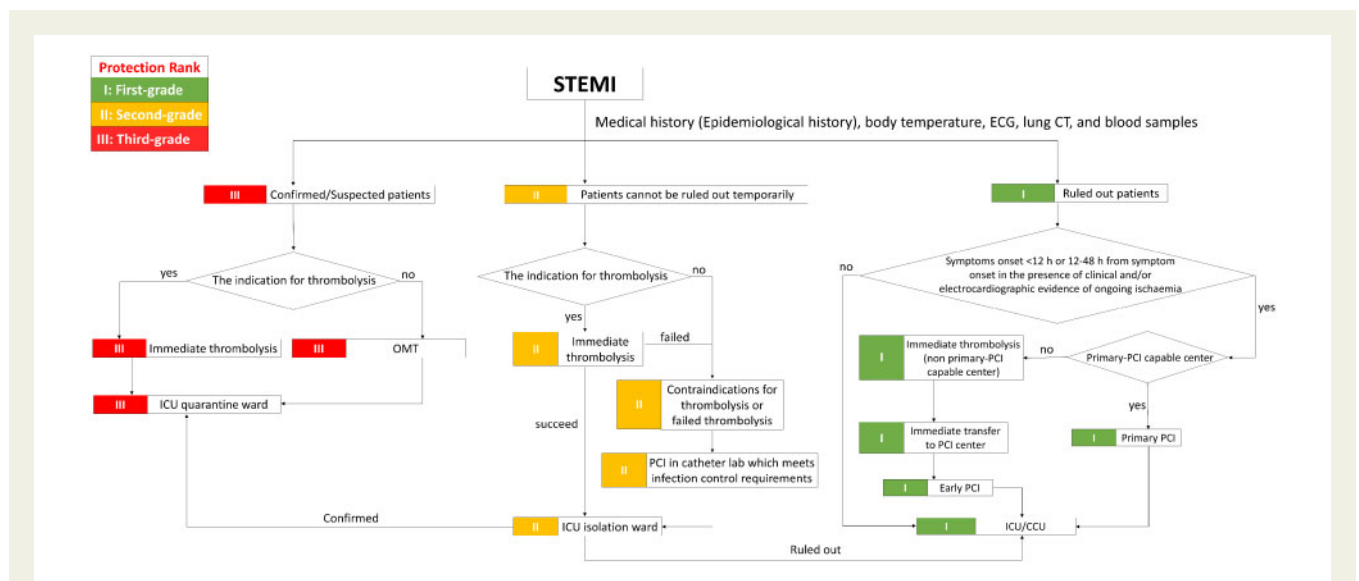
Protection Rank
I: First-grade
II: Second-grade
III: Third-grade

STEMI

Medical history (Epidemiological history), body temperature, ECG, lung CT, and blood samples

III Confirmed/Suspected patients

II Patients cannot be ruled out temporarily

I Ruled out patients

yes The indication for thrombolysis no

The indication for thrombolysis no

no Symptoms onset <12 h or 12-48 h from symptom onset in the presence of clinical and/or electrocardiographic evidence of ongoing ischaemia

yes

III Immediate thrombolysis

III OMT

yes

II Immediate thrombolysis

failed

I Immediate thrombolysis (non primary-PCI capable center)

no Primary-PCI capable center

III ICU quarantine ward

II Contraindications for thrombolysis or failed thrombolysis

yes

succeed

I Immediate transfer to PCI center

I Primary PCI

II PCI in catheter lab which meets infection control requirements

I Early PCI

Confirmed

II ICU isolation ward

I ICU/CCU

Ruled out